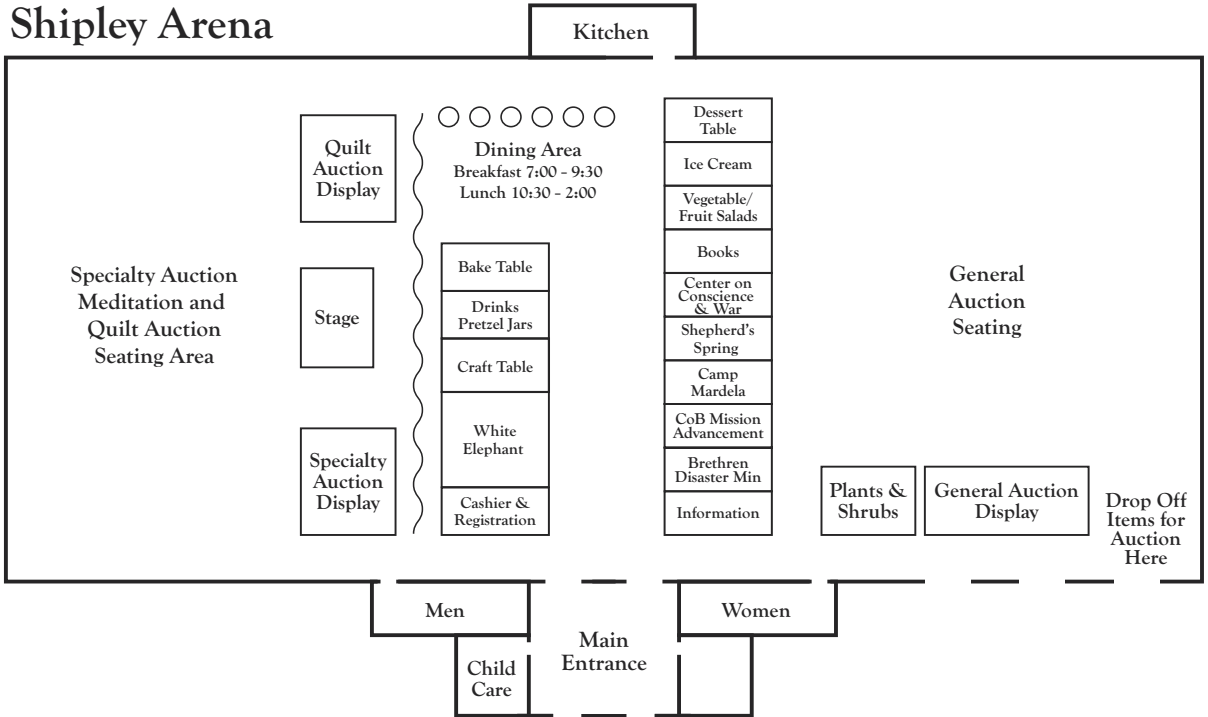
Shipley Arena

Kitchen

Quilt Auction Display

Dining Area
Breakfast 7:00 - 9:30
Lunch 10:30 - 2:00

Dessert Table
Ice Cream
Vegetable/ Fruit Salads
Books
Center on Conscience & War
Shepherd's Spring
Camp Mardela
CoB Mission Advancement
Brethren Disaster Min
Information

Specialty Auction Meditation and Quilt Auction Seating Area

Stage

Bake Table
Drinks Pretzel Jars
Craft Table
White Elephant
Cashier & Registration

Specialty Auction Display

General Auction Seating

Plants & Shrubs

General Auction Display

Drop Off Items for Auction Here

Men

Main Entrance

Women

Child Care